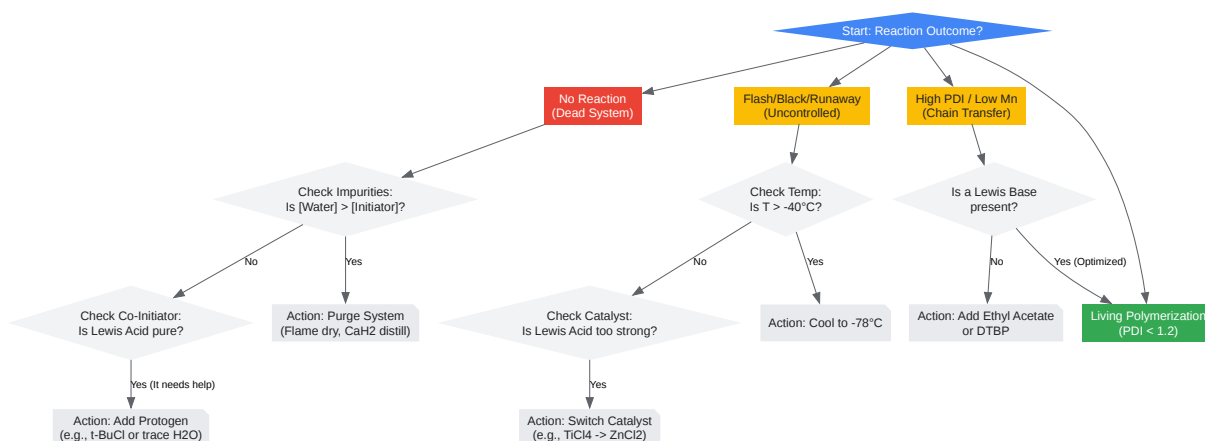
Start: Reaction Outcome?

No Reaction
(Dead System)

Flash/Black/Runaway
(Uncontrolled)

High PDI / Low Mn
(Chain Transfer)

Check Impurities:
Is [Water] > [Initiator]?

Check Temp:
Is T > -40°C?

Is a Lewis Base
present?

No

Yes

No

Yes

No

Yes (Optimized)

Check Co-Initiator:
Is Lewis Acid pure?

Action: Purge System
(Flame dry, CaH2 distill)

Check Catalyst:
Is Lewis Acid too strong?

Action: Cool to -78°C

Action: Add Ethyl Acetate
or DTBP

Living Polymerization
(PDI < 1.2)

Yes (It needs help)

Yes

Action: Add Protogen
(e.g., t-BuCl or trace H2O)

Action: Switch Catalyst
(e.g., TiCl4 -> ZnCl2)